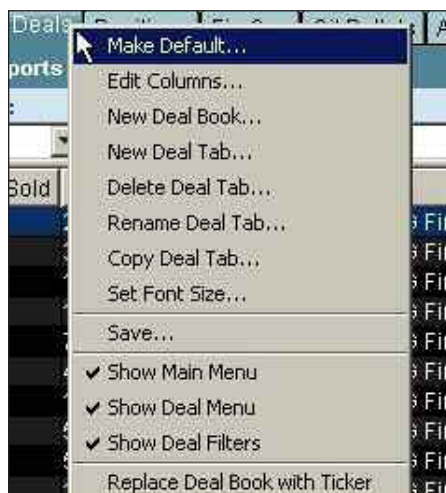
Deals

ports

Bold

Make Default...
Edit Columns...
New Deal Book...
New Deal Tab...
Delete Deal Tab...
Rename Deal Tab...
Copy Deal Tab...
Set Font Size...
Save...
✔ Show Main Menu
✔ Show Deal Menu
✔ Show Deal Filters
Replace Deal Book with Ticker